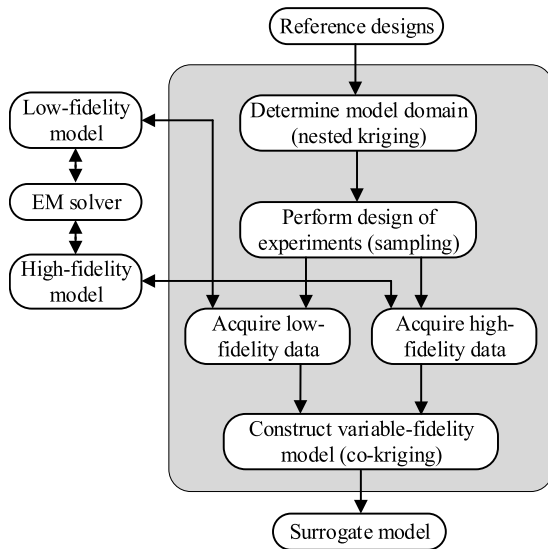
Reference designs

Low-fidelity model

Determine model domain (nested kriging)

EM solver

Perform design of experiments (sampling)

High-fidelity model

Acquire low-fidelity data

Acquire high-fidelity data

Construct variable-fidelity model (co-kriging)

Surrogate model